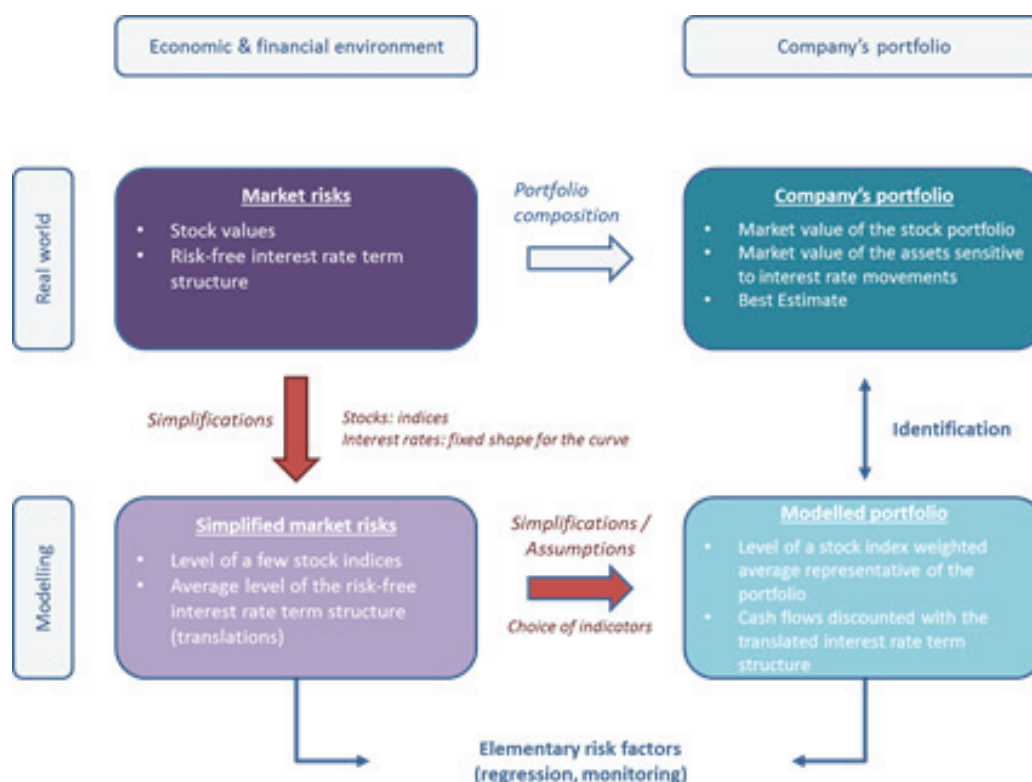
Economic & financial environment

Company's portfolio

Real world

Market risks
• Stock values
• Risk-free interest rate term structure

Portfolio composition

Company's portfolio
• Market value of the stock portfolio
• Market value of the assets sensitive to interest rate movements
• Best Estimate

Simplifications

Stocks: indices
Interest rates: fixed shape for the curve

Identification

Modelling

Simplified market risks
• Level of a few stock indices
• Average level of the risk-free interest rate term structure (translations)

Simplifications / Assumptions

Choice of indicators

Modelled portfolio
• Level of a stock index weighted average representative of the portfolio
• Cash flows discounted with the translated interest rate term structure

Elementary risk factors (regression, monitoring)